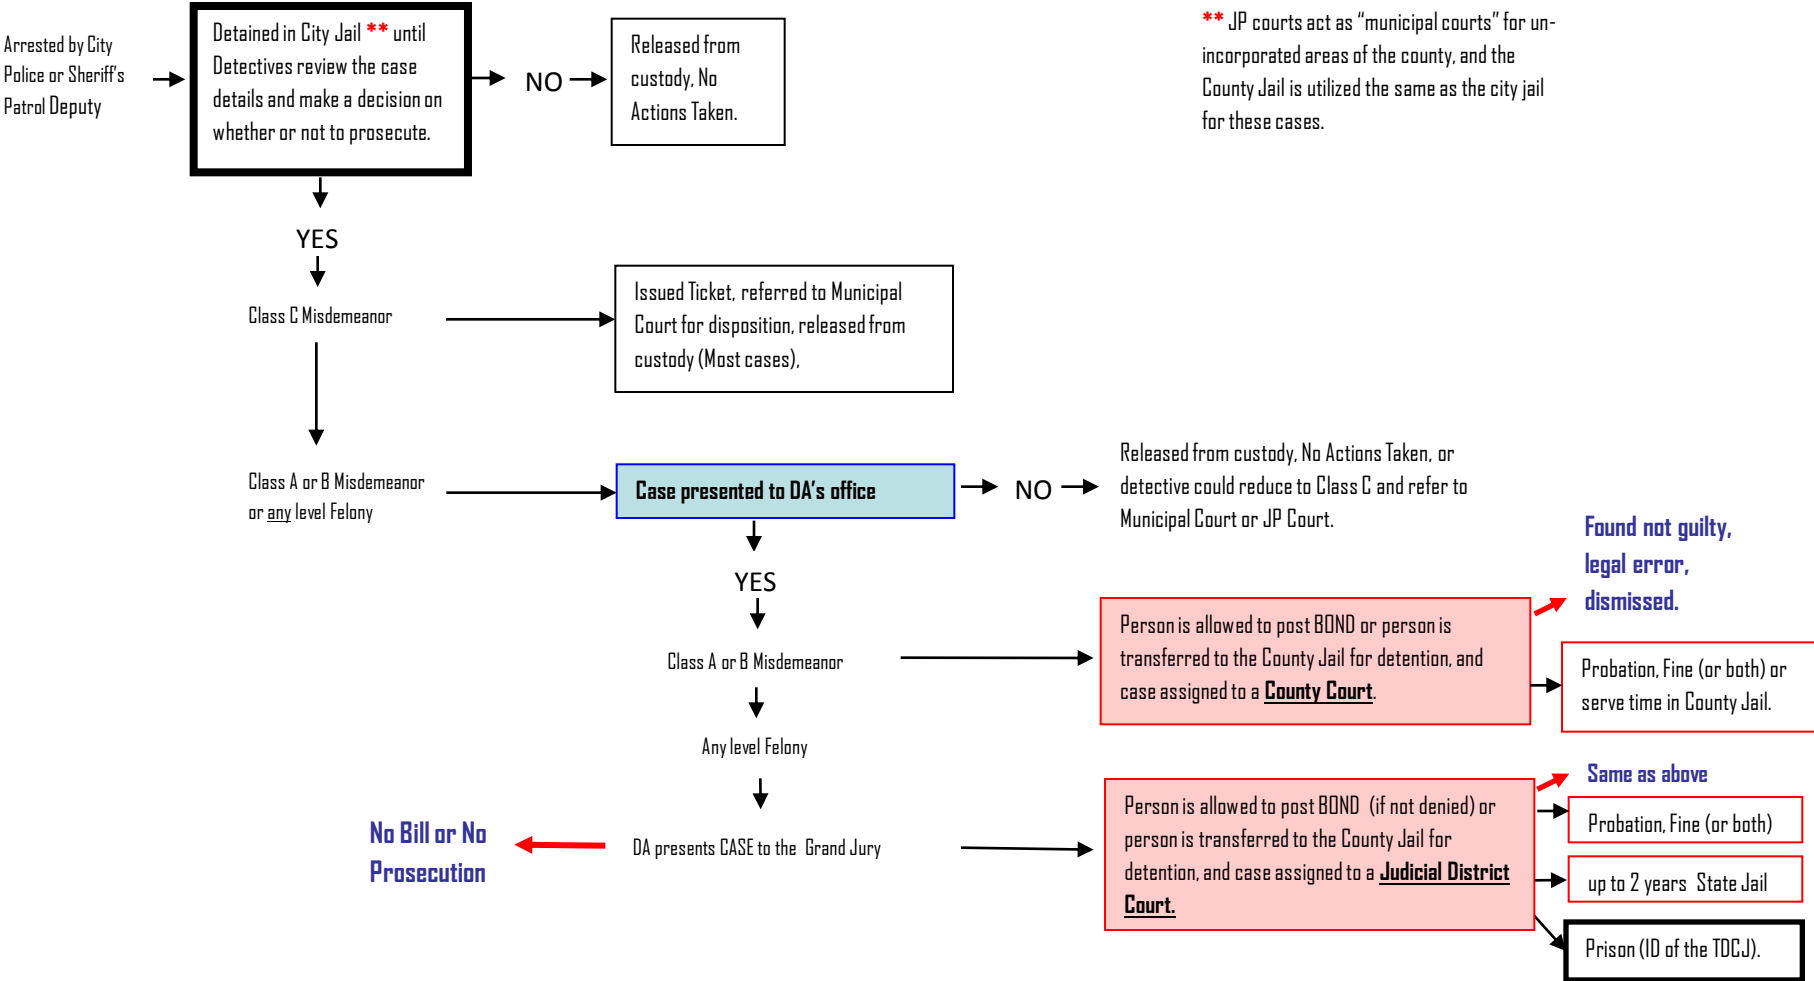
Arrested by City Police or Sheriff's Patrol Deputy

Detained in City Jail ** until Detectives review the case details and make a decision on whether or not to prosecute.

NO

Released from custody, No Actions Taken.

** JP courts act as "municipal courts" for unincorporated areas of the county, and the County Jail is utilized the same as the city jail for these cases.

YES

Class C Misdemeanor

Issued Ticket, referred to Municipal Court for disposition, released from custody (Most cases),

Class A or B Misdemeanor or any level Felony

Case presented to DA's office

NO

Released from custody, No Actions Taken, or detective could reduce to Class C and refer to Municipal Court or JP Court.

Found not guilty, legal error, dismissed.

YES

Class A or B Misdemeanor

Person is allowed to post BOND or person is transferred to the County Jail for detention, and case assigned to a County Court.

Probation, Fine (or both) or serve time in County Jail.

Any level Felony

Same as above

No Bill or No Prosecution

DA presents CASE to the Grand Jury

Person is allowed to post BOND (if not denied) or person is transferred to the County Jail for detention, and case assigned to a Judicial District Court.

Probation, Fine (or both)

up to 2 years State Jail

Prison (ID of the TDCJ).